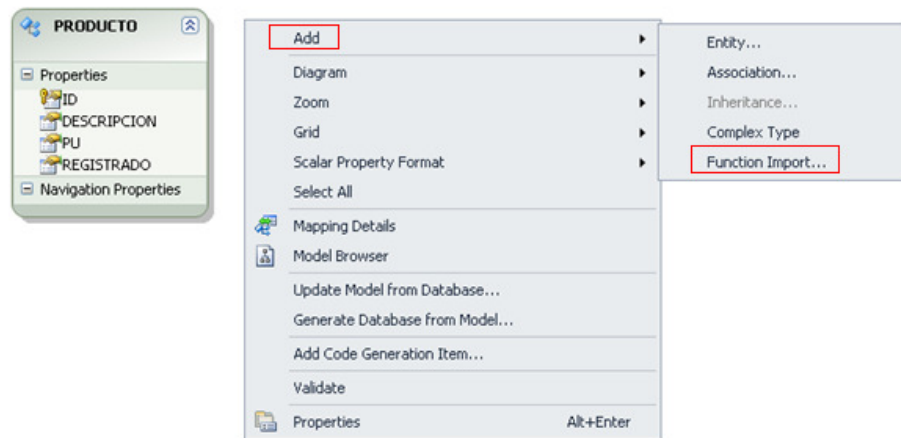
PRODUCTO

Properties
ID
DESCRIPCION
PU
REGISTRADO
Navigation Properties

Add
Diagram
Zoom
Grid
Scalar Property Format
Select All
Mapping Details
Model Browser
Update Model from Database...
Generate Database from Model...
Add Code Generation Item...
Validate
Properties Alt+Enter

Entity...
Association...
Inheritance...
Complex Type
Function Import...